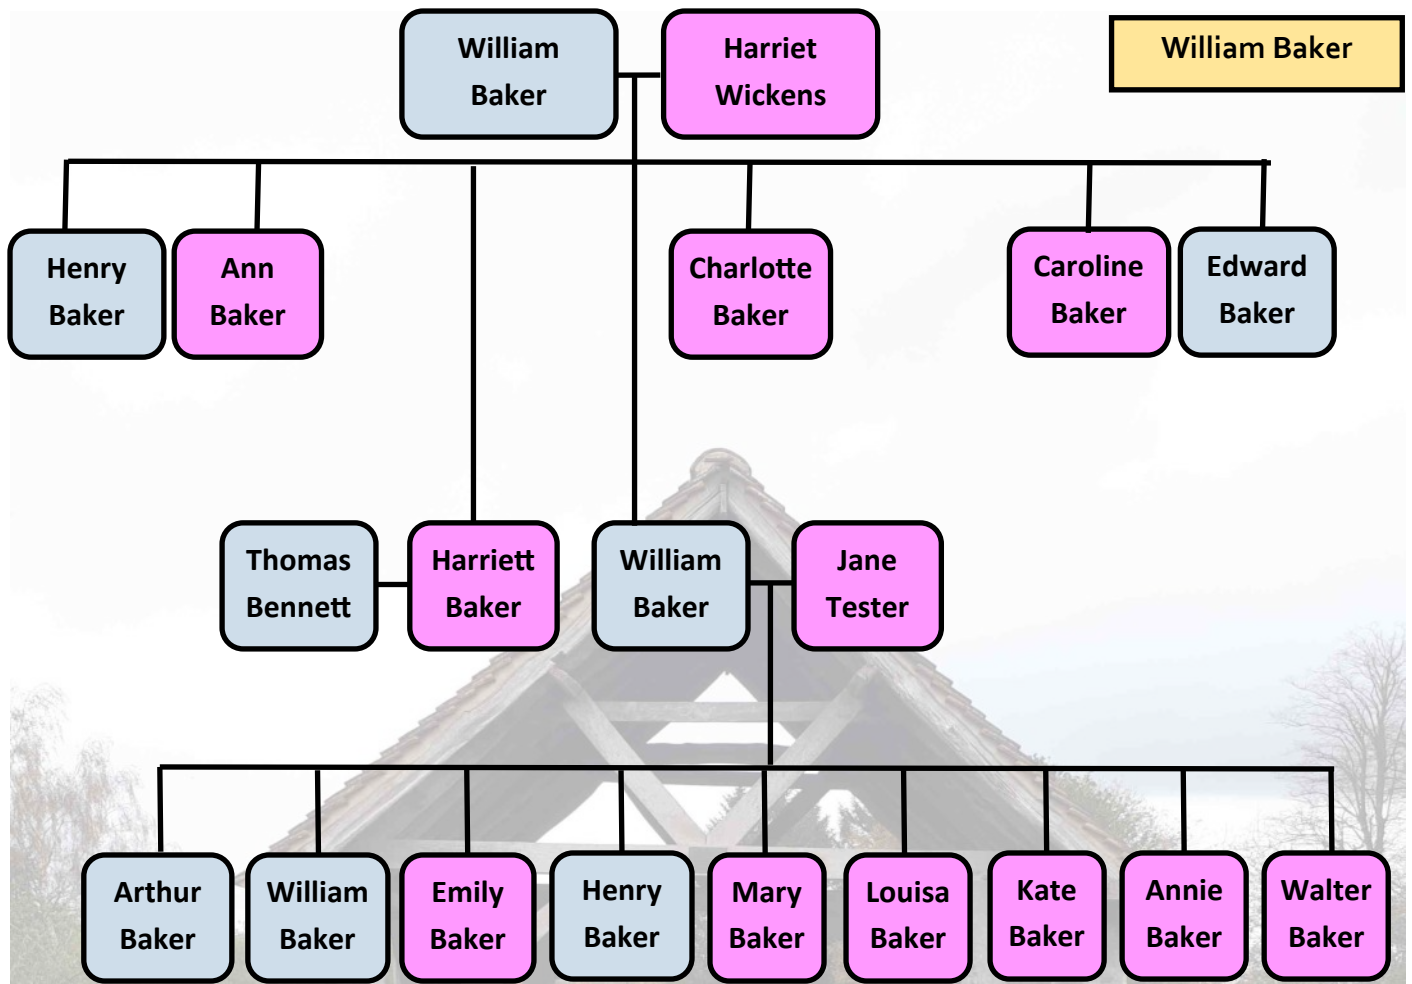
William Baker

William Baker

Harriet Wickens

Henry Baker

Ann Baker

Charlotte Baker

Caroline Baker

Edward Baker

Thomas Bennett

Harriett Baker

William Baker

Jane Tester

Arthur Baker

William Baker

Emily Baker

Henry Baker

Mary Baker

Louisa Baker

Kate Baker

Annie Baker

Walter Baker